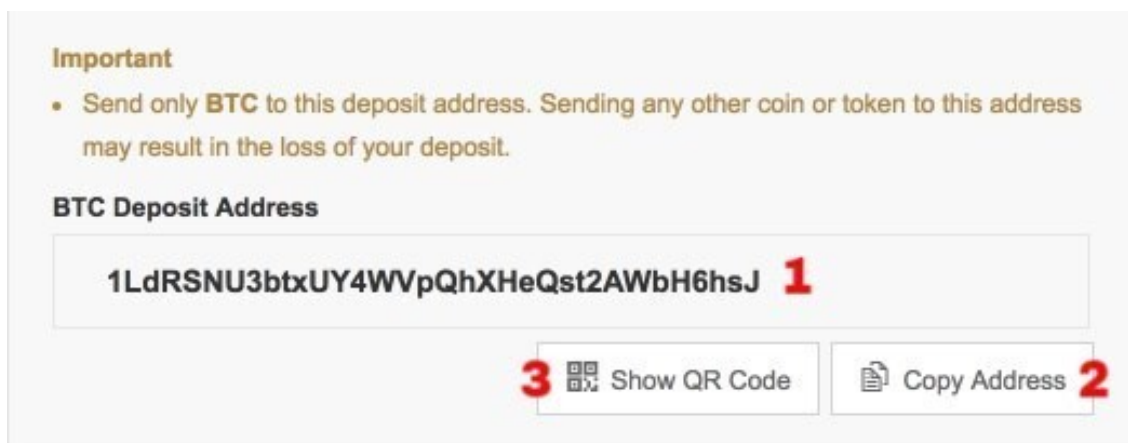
Important

• Send only **BTC** to this deposit address. Sending any other coin or token to this address may result in the loss of your deposit.

BTC Deposit Address

1LdRSNU3btxUY4WVpQhXHeQst2AWbH6hsJ 1

3 Show QR Code

Copy Address 2